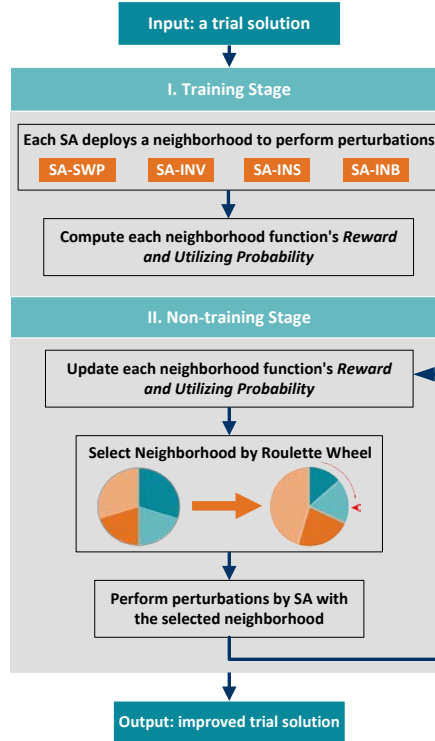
Input: a trial solution

I. Training Stage

Each SA deploys a neighborhood to perform perturbations

SA-SWP

SA-INV

SA-INS

SA-INB

Compute each neighborhood function's *Reward and Utilizing Probability*

II. Non-training Stage

Update each neighborhood function's *Reward and Utilizing Probability*

Select Neighborhood by Roulette Wheel

Perform perturbations by SA with the selected neighborhood

Output: improved trial solution